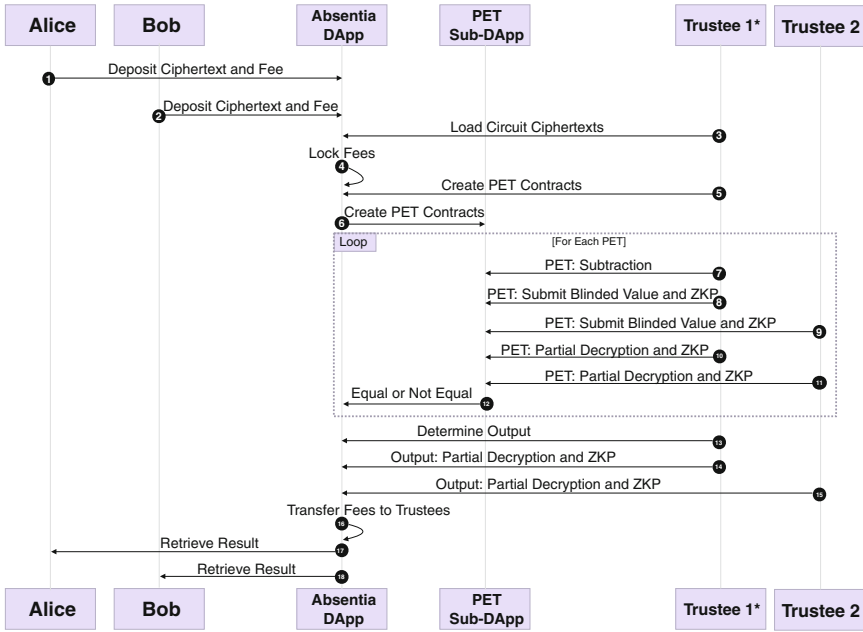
Alice
Bob
Absentia DApp
PET Sub-DApp
Trustee 1*
Trustee 2

1 Deposit Ciphertext and Fee
2 Deposit Ciphertext and Fee
Load Circuit Ciphertexts 3
Lock Fees 4
Create PET Contracts 5
6 Create PET Contracts

Loop [For Each PET]
PET: Subtraction 7
PET: Submit Blinded Value and ZKP 8
PET: Submit Blinded Value and ZKP 9
PET: Partial Decryption and ZKP 10
PET: Partial Decryption and ZKP 11
Equal or Not Equal 12

Determine Output 13
Output: Partial Decryption and ZKP 14
Output: Partial Decryption and ZKP 15
Transfer Fees to Trustees 16
Retrieve Result 17
Retrieve Result 18

Alice
Bob
Absentia DApp
PET Sub-DApp
Trustee 1*
Trustee 2